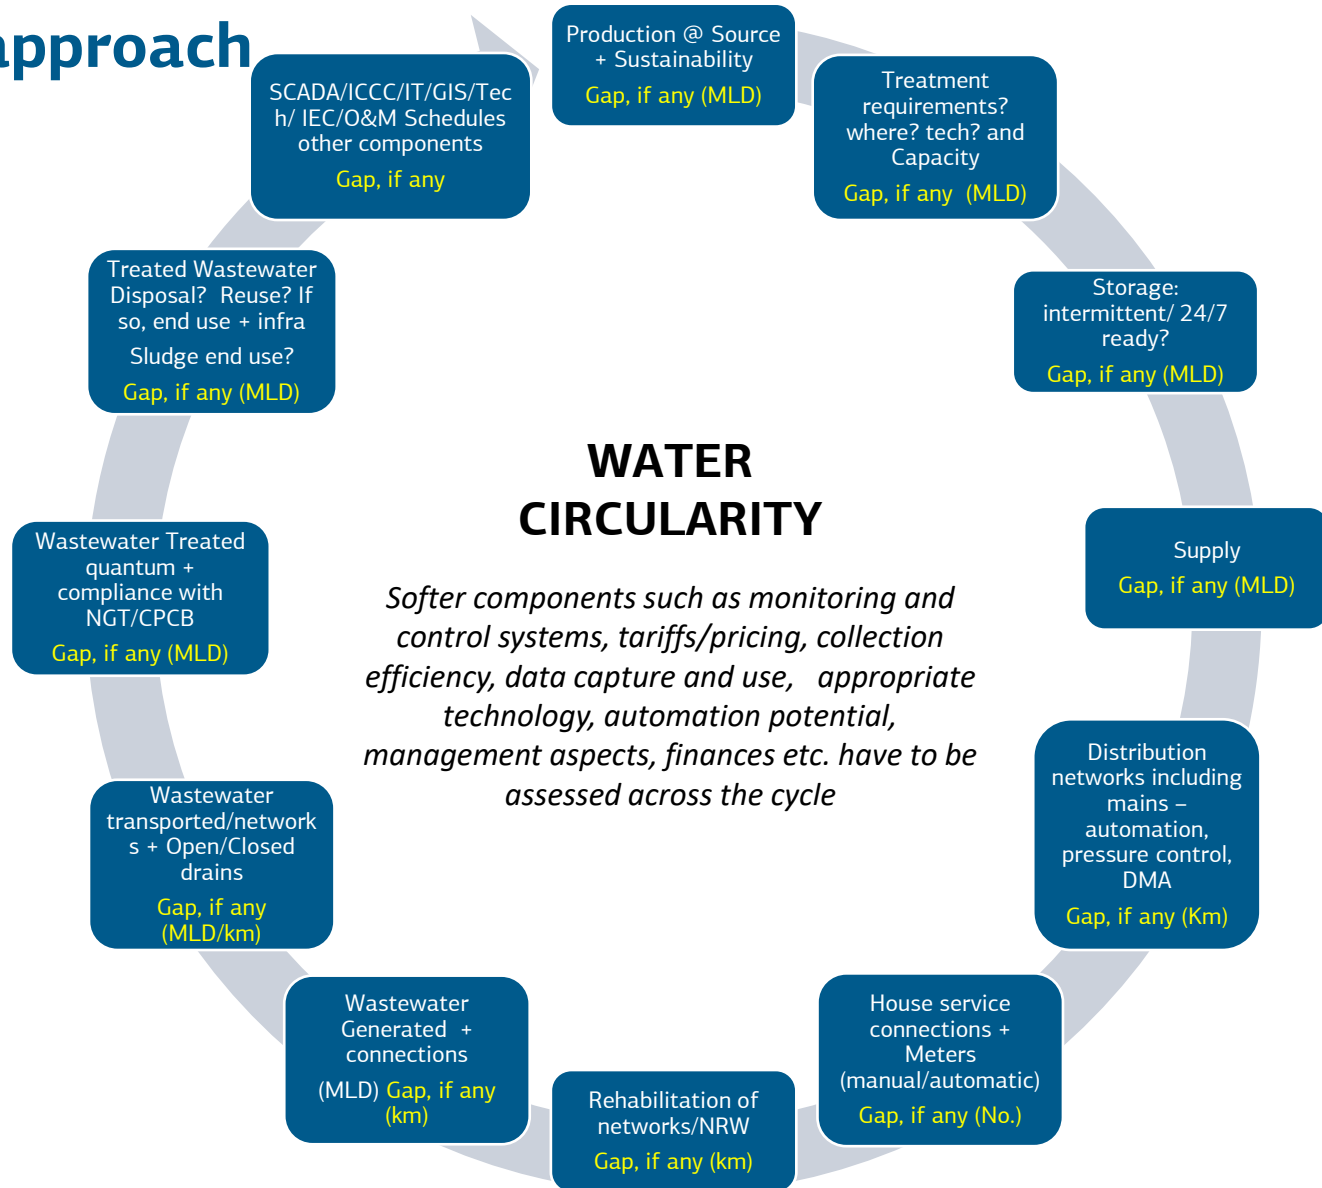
pproach

Production @ Source + Sustainability
Gap, if any (MLD)

Treatment requirements? where? tech? and Capacity
Gap, if any (MLD)

Storage: intermittent/ 24/7 ready?
Gap, if any (MLD)

Supply
Gap, if any (MLD)

Distribution networks including mains – automation, pressure control, DMA
Gap, if any (Km)

House service connections + Meters (manual/automatic)
Gap, if any (No.)

Rehabilitation of networks/NRW
Gap, if any (km)

Wastewater Generated + connections
(MLD) Gap, if any (km)

Wastewater transported/networks + Open/Closed drains
Gap, if any (MLD/km)

Wastewater Treated quantum + compliance with NGT/CPCB
Gap, if any (MLD)

Treated Wastewater Disposal? Reuse? If so, end use + infra
Sludge end use?
Gap, if any (MLD)

SCADA/ICCC/IT/GIS/Tech/ IEC/O&M Schedules other components
Gap, if any

WATER CIRCULARITY

*Softer components such as monitoring and control systems, tariffs/pricing, collection efficiency, data capture and use, appropriate technology, automation potential, management aspects, finances etc. have to be assessed across the cycle*